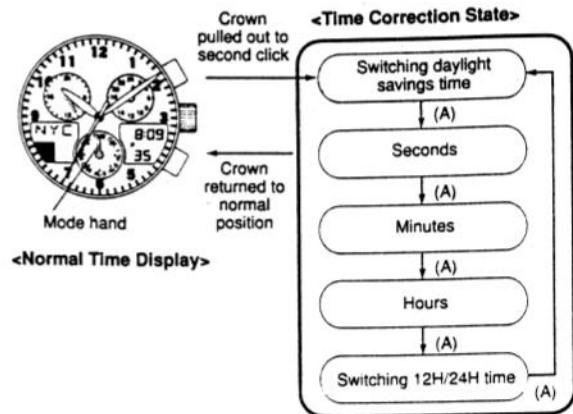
<Time Correction State>

Crown pulled out to second click

Switching daylight savings time

(A)

Seconds

(A)

Minutes

(A)

Hours

(A)

Switching 12H/24H time

(A)

Crown returned to normal position

11
1
9
3
5
NYC
8:09
35

Mode hand

<Normal Time Display>